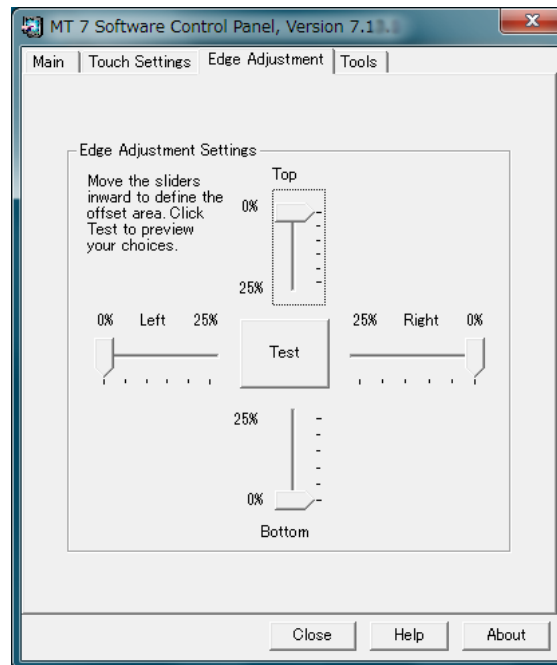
MT 7 Software Control Panel, Version 7.1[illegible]

Main | Touch Settings | Edge Adjustment | Tools

Edge Adjustment Settings

Move the sliders inward to define the offset area. Click Test to preview your choices.

Top

0%

25%

0% Left 25%

Test

25% Right 0%

25%

0%

Bottom

Close Help About